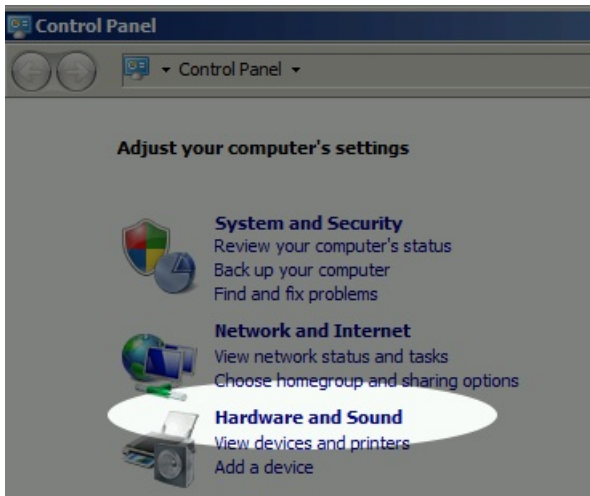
Control Panel

Control Panel

Adjust your computer's settings

System and Security
Review your computer's status
Back up your computer
Find and fix problems

Network and Internet
View network status and tasks
Choose homegroup and sharing options

Hardware and Sound
View devices and printers
Add a device